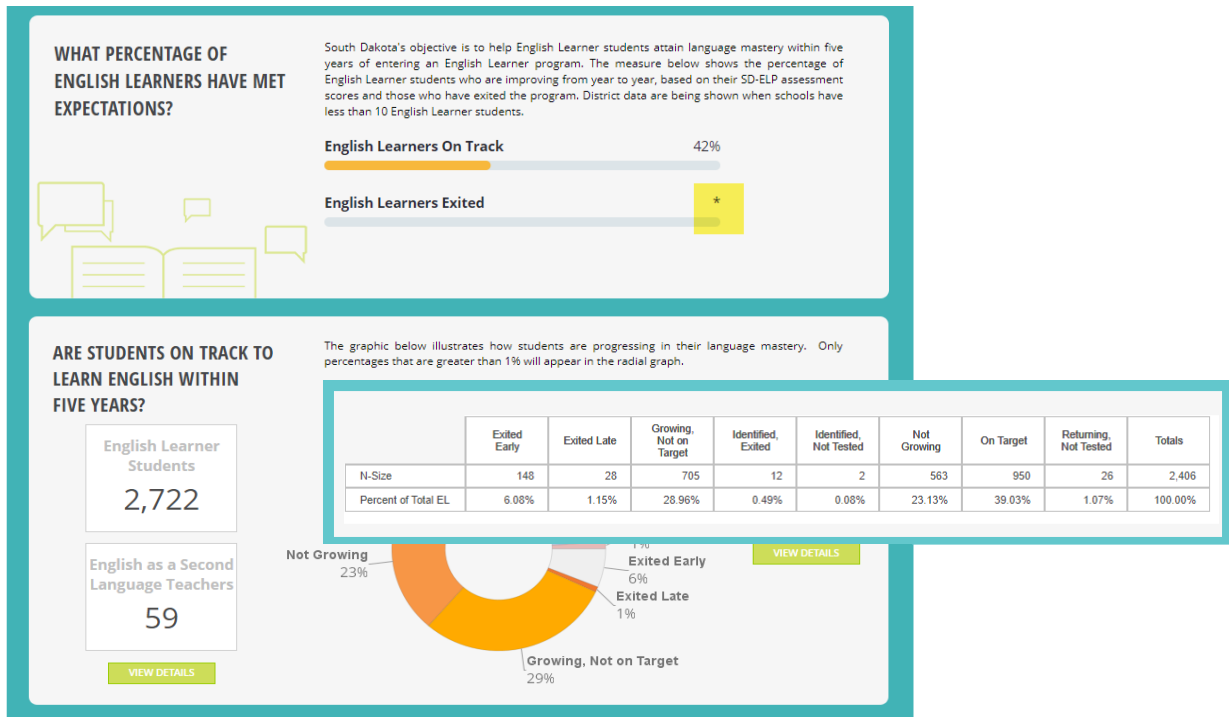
WHAT PERCENTAGE OF ENGLISH LEARNERS HAVE MET EXPECTATIONS?

South Dakota's objective is to help English Learner students attain language mastery within five years of entering an English Learner program. The measure below shows the percentage of English Learner students who are improving from year to year, based on their SD-ELP assessment scores and those who have exited the program. District data are being shown when schools have less than 10 English Learner students.

English Learners On Track 42%

English Learners Exited *

ARE STUDENTS ON TRACK TO LEARN ENGLISH WITHIN FIVE YEARS?

The graphic below illustrates how students are progressing in their language mastery. Only percentages that are greater than 1% will appear in the radial graph.

English Learner Students
2,722

English as a Second Language Teachers
59

VIEW DETAILS

| | Exited Early | Exited Late | Growing, Not on Target | Identified, Exited | Identified, Not Tested | Not Growing | On Target | Returning, Not Tested | Totals |
|---|---|---|---|---|---|---|---|---|---|
| N-Size | 148 | 28 | 705 | 12 | 2 | 563 | 950 | 26 | 2,406 |
| Percent of Total EL | 6.08% | 1.15% | 28.96% | 0.49% | 0.08% | 23.13% | 39.03% | 1.07% | 100.00% |

Not Growing
23%

1%

Exited Early
6%

Exited Late
1%

Growing, Not on Target
29%

VIEW DETAILS